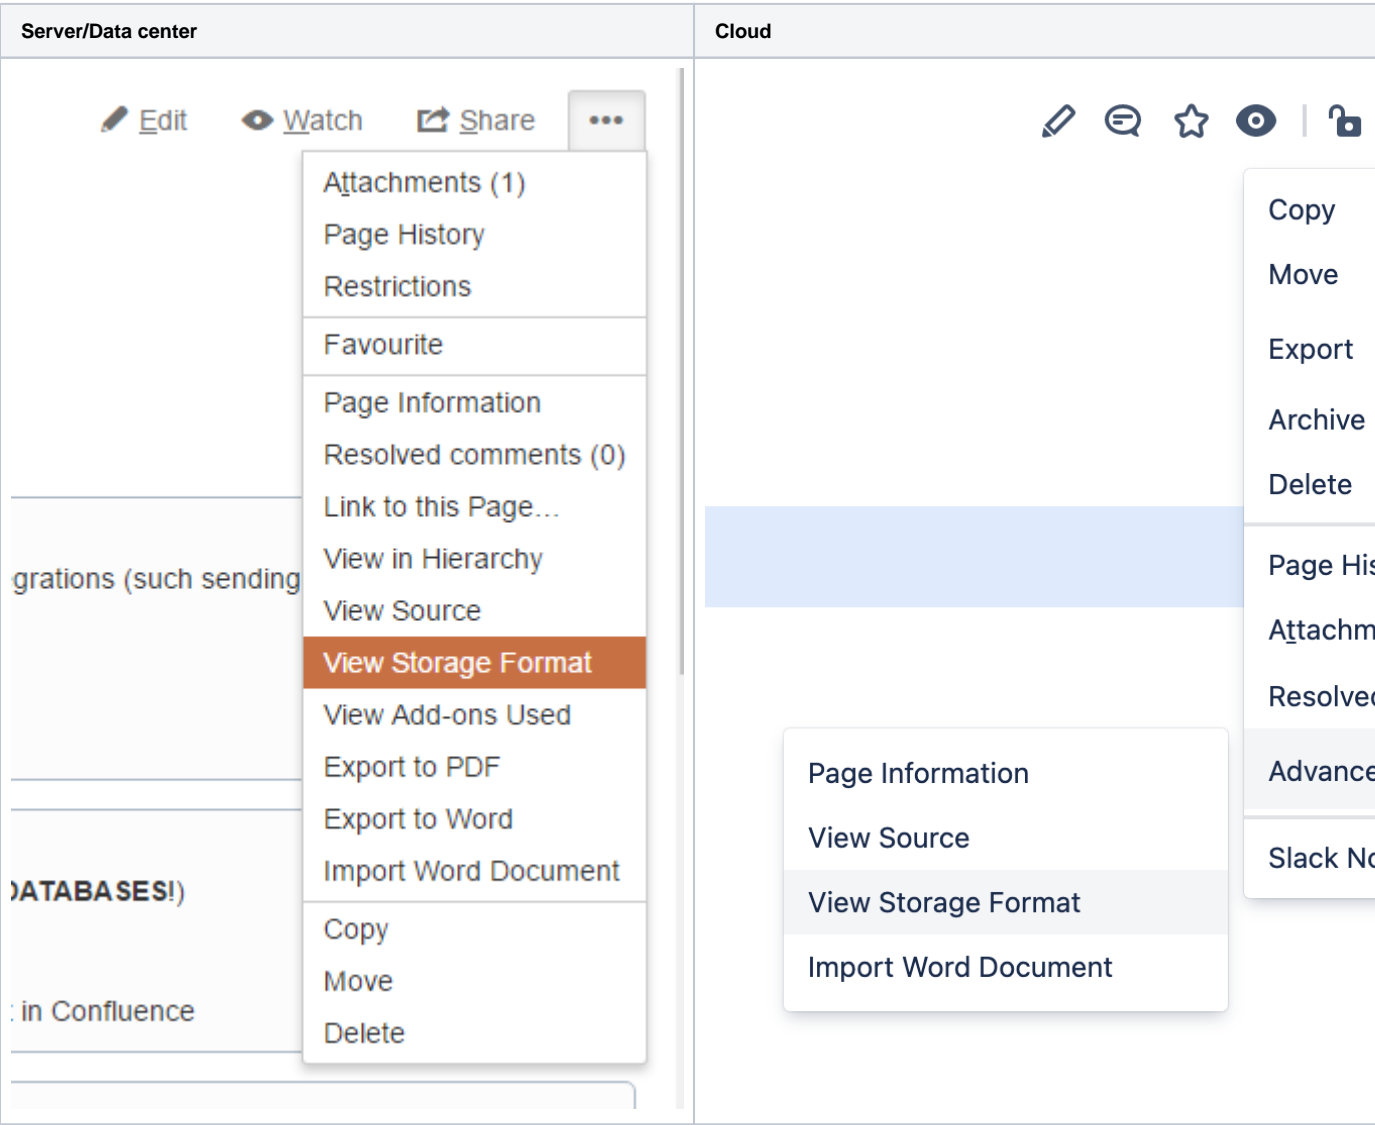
| Server/Data center | Cloud |
|---|---|
| Edit Watch Share ••• | |

Attachments (1)
Page History
Restrictions
Favourite
Page Information
Resolved comments (0)
Link to this Page…
View in Hierarchy
View Source
View Storage Format
View Add-ons Used
Export to PDF
Export to Word
Import Word Document
Copy
Move
Delete

grations (such sending

DATABASES!)

in Confluence

Copy
Move
Export
Archive
Delete
Page His
Attachm
Resolve
Advance
Slack No

Page Information
View Source
View Storage Format
Import Word Document